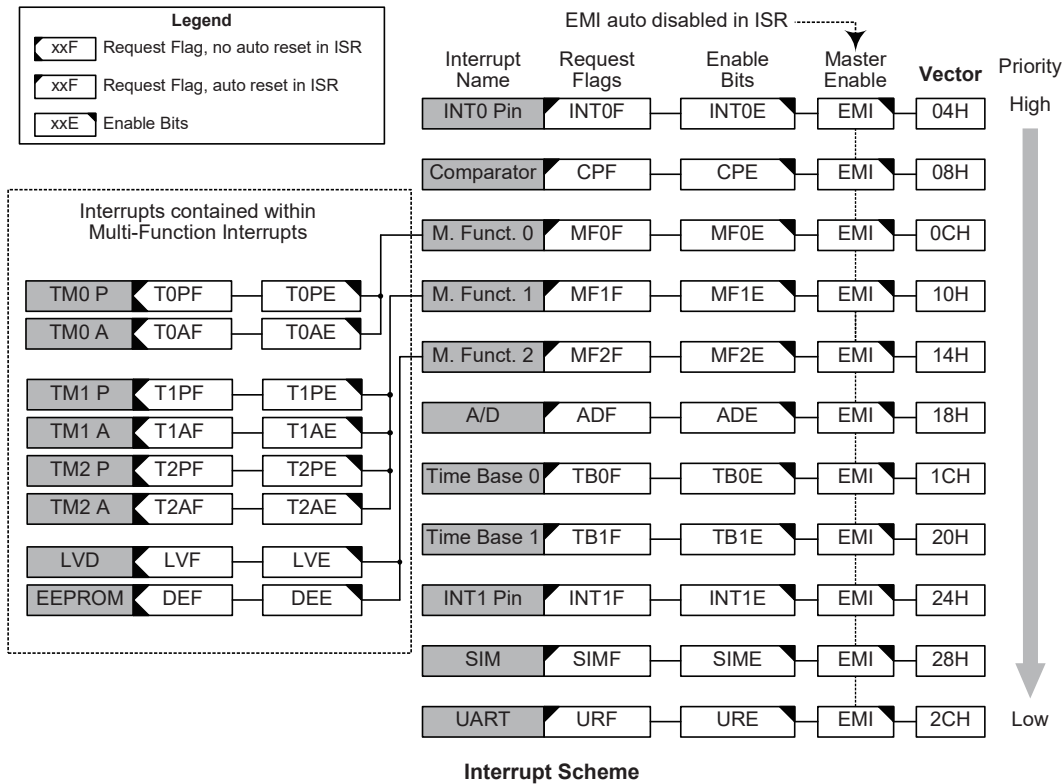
Legend

xxF Request Flag, no auto reset in ISR

xxF Request Flag, auto reset in ISR

xxE Enable Bits

EMI auto disabled in ISR

| Interrupt Name | Request Flags | Enable Bits | Master Enable | Vector |
|---|---|---|---|---|
| INT0 Pin | INT0F | INT0E | EMI | 04H |
| Comparator | CPF | CPE | EMI | 08H |
| M. Funct. 0 | MF0F | MF0E | EMI | 0CH |
| M. Funct. 1 | MF1F | MF1E | EMI | 10H |
| M. Funct. 2 | MF2F | MF2E | EMI | 14H |
| A/D | ADF | ADE | EMI | 18H |
| Time Base 0 | TB0F | TB0E | EMI | 1CH |
| Time Base 1 | TB1F | TB1E | EMI | 20H |
| INT1 Pin | INT1F | INT1E | EMI | 24H |
| SIM | SIMF | SIME | EMI | 28H |
| UART | URF | URE | EMI | 2CH |

Priority

High

Low

Interrupts contained within Multi-Function Interrupts

| | | |
|---|---|---|
| TM0 P | T0PF | T0PE |
| TM0 A | T0AF | T0AE |
| TM1 P | T1PF | T1PE |
| TM1 A | T1AF | T1AE |
| TM2 P | T2PF | T2PE |
| TM2 A | T2AF | T2AE |
| LVD | LVF | LVE |
| EEPROM | DEF | DEE |

Interrupt Scheme